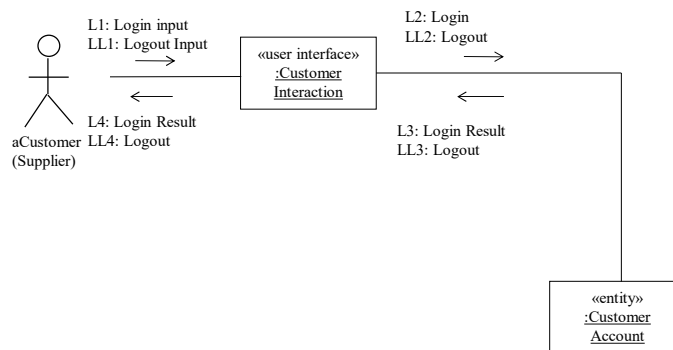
L1: Login input
LL1: Logout Input

L2: Login
LL2: Logout

«user interface»
:Customer
Interaction

aCustomer
(Supplier)

L4: Login Result
LL4: Logout

L3: Login Result
LL3: Logout

«entity»
:Customer
Account